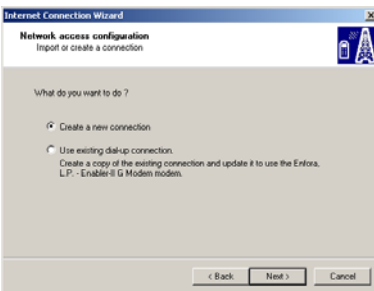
Internet Connection Wizard

Network access configuration
Import or create a connection

What do you want to do ?

Create a new connection

Use existing dial-up connection.
Create a copy of the existing connection and update it to use the Enfora, L.P. - Enabler-II G Modem modem.

< Back
Next >
Cancel